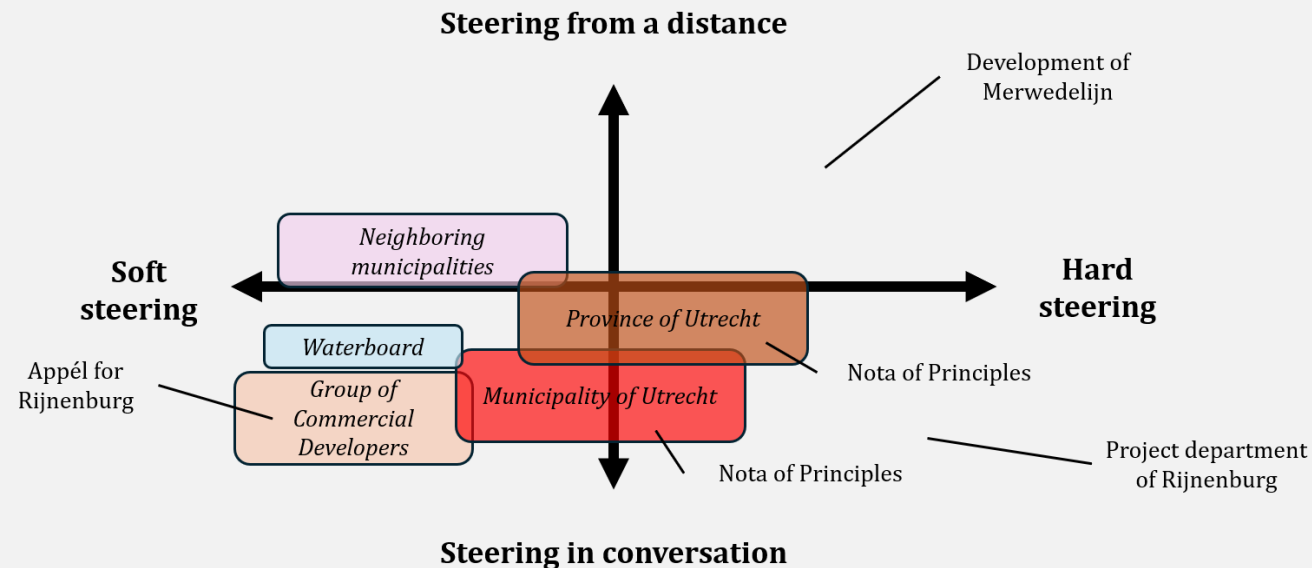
Steering from a distance

Development of Merwedelijn

Neighboring municipalities

Soft steering

Hard steering

Province of Utrecht

Waterboard

Appél for Rijnenburg

Group of Commercial Developers

Municipality of Utrecht

Nota of Principles

Nota of Principles

Project department of Rijnenburg

Steering in conversation